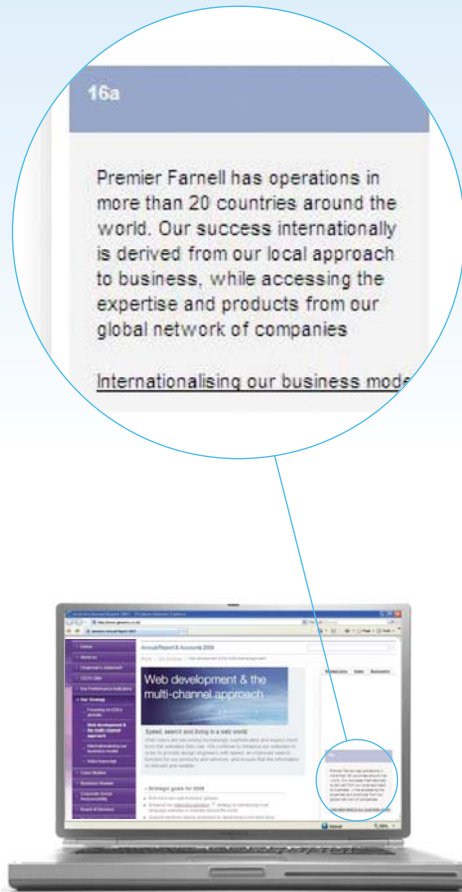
16a

Premier Farnell has operations in more than 20 countries around the world. Our success internationally is derived from our local approach to business, while accessing the expertise and products from our global network of companies

Internationalising our business mode

Annual Report & Accounts 2006

Web development & the multi-channel approach

Speed, search and living in a web world

Strategic goals for 2006